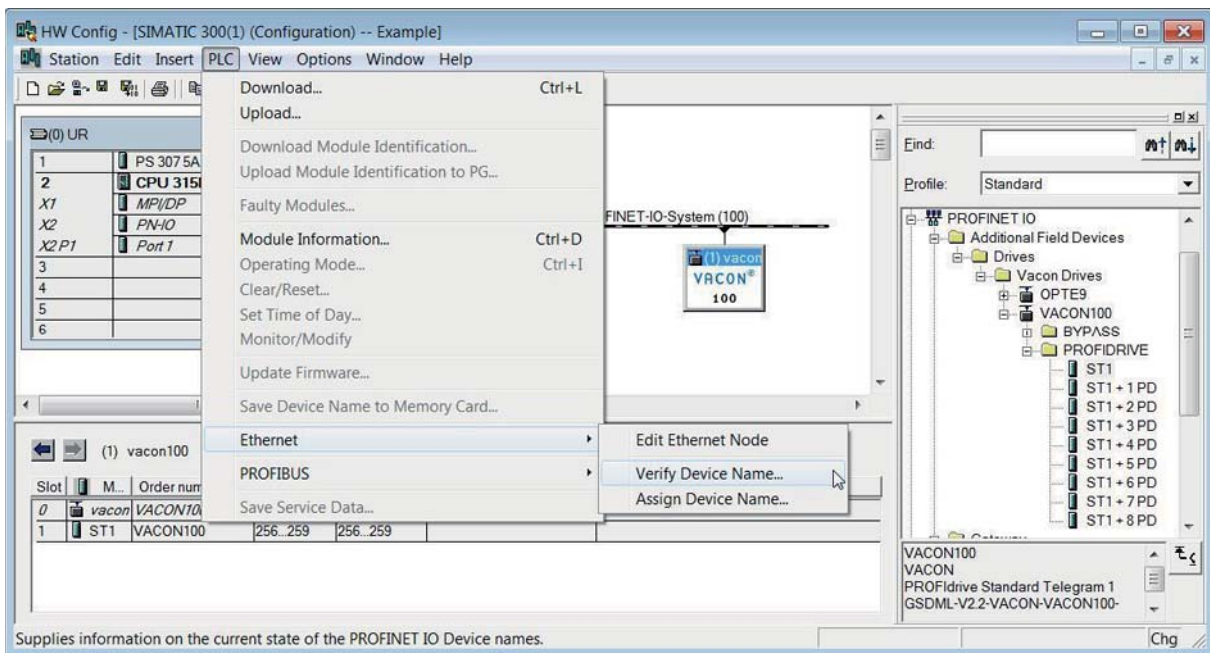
HW Config - [SIMATIC 300(1) (Configuration) -- Example]
Station Edit Insert PLC View Options Window Help

(0) UR

| | |
|---|---|
| 1 | PS 307 5A |
| 2 | CPU 315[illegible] |
| X1 | MPI/DP |
| X2 | PN-IO |
| X2 P1 | Port 1 |
| 3 | |
| 4 | |
| 5 | |
| 6 | |

Download... Ctrl+L
Upload...
Download Module Identification...
Upload Module Identification to PG...
Faulty Modules...
Module Information... Ctrl+D
Operating Mode... Ctrl+I
Clear/Reset...
Set Time of Day...
Monitor/Modify
Update Firmware...
Save Device Name to Memory Card...
Ethernet
PROFIBUS
Save Service Data...

Edit Ethernet Node
Verify Device Name...
Assign Device Name...

FINET-IO-System (100)
(1) vacon
VACON®
100

(1) vacon100

| Slot | | M... | Order num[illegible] | | |
|---|---|---|---|---|---|
| 0 | | vacon | VACON10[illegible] | | |
| 1 | | ST1 | VACON100 | 256...259 | 256...259 |

Find:
Profile: Standard
PROFINET IO
Additional Field Devices
Drives
Vacon Drives
OPTE9
VACON100
BYPASS
PROFIDRIVE
ST1
ST1 + 1 PD
ST1 + 2 PD
ST1 + 3 PD
ST1 + 4 PD
ST1 + 5 PD
ST1 + 6 PD
ST1 + 7 PD
ST1 + 8 PD

VACON100
VACON
PROFIdrive Standard Telegram 1
GSDML-V2.2-VACON-VACON100-

Supplies information on the current state of the PROFINET IO Device names.
Chg